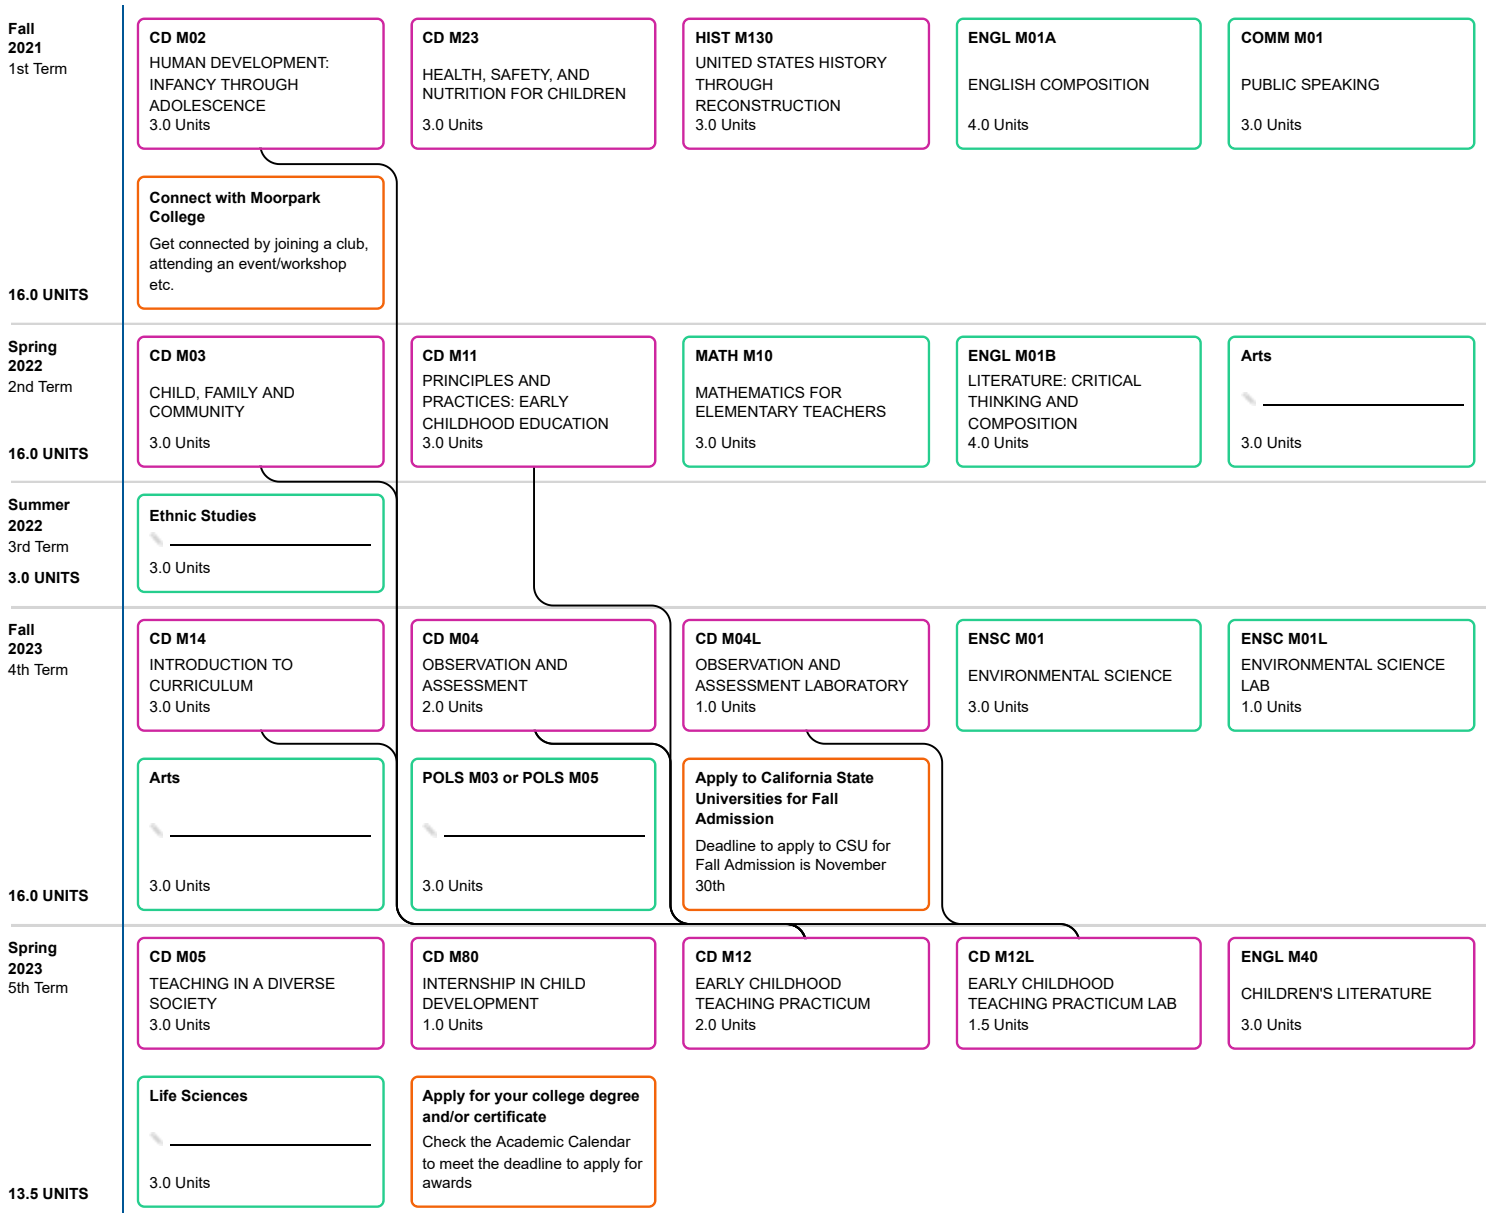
Fall
2021
1st Term

16.0 UNITS

CD M02
HUMAN DEVELOPMENT: INFANCY THROUGH ADOLESCENCE
3.0 Units

CD M23
HEALTH, SAFETY, AND NUTRITION FOR CHILDREN
3.0 Units

HIST M130
UNITED STATES HISTORY THROUGH RECONSTRUCTION
3.0 Units

ENGL M01A
ENGLISH COMPOSITION
4.0 Units

COMM M01
PUBLIC SPEAKING
3.0 Units

Connect with Moorpark College
Get connected by joining a club, attending an event/workshop etc.

Spring
2022
2nd Term

16.0 UNITS

CD M03
CHILD, FAMILY AND COMMUNITY
3.0 Units

CD M11
PRINCIPLES AND PRACTICES: EARLY CHILDHOOD EDUCATION
3.0 Units

MATH M10
MATHEMATICS FOR ELEMENTARY TEACHERS
3.0 Units

ENGL M01B
LITERATURE: CRITICAL THINKING AND COMPOSITION
4.0 Units

Arts
3.0 Units

Summer
2022
3rd Term

3.0 UNITS

Ethnic Studies
3.0 Units

Fall
2023
4th Term

16.0 UNITS

CD M14
INTRODUCTION TO CURRICULUM
3.0 Units

CD M04
OBSERVATION AND ASSESSMENT
2.0 Units

CD M04L
OBSERVATION AND ASSESSMENT LABORATORY
1.0 Units

ENSC M01
ENVIRONMENTAL SCIENCE
3.0 Units

ENSC M01L
ENVIRONMENTAL SCIENCE LAB
1.0 Units

Arts
3.0 Units

POLS M03 or POLS M05
3.0 Units

Apply to California State Universities for Fall Admission
Deadline to apply to CSU for Fall Admission is November 30th

Spring
2023
5th Term

13.5 UNITS

CD M05
TEACHING IN A DIVERSE SOCIETY
3.0 Units

CD M80
INTERNSHIP IN CHILD DEVELOPMENT
1.0 Units

CD M12
EARLY CHILDHOOD TEACHING PRACTICUM
2.0 Units

CD M12L
EARLY CHILDHOOD TEACHING PRACTICUM LAB
1.5 Units

ENGL M40
CHILDREN'S LITERATURE
3.0 Units

Life Sciences
3.0 Units

Apply for your college degree and/or certificate
Check the Academic Calendar to meet the deadline to apply for awards